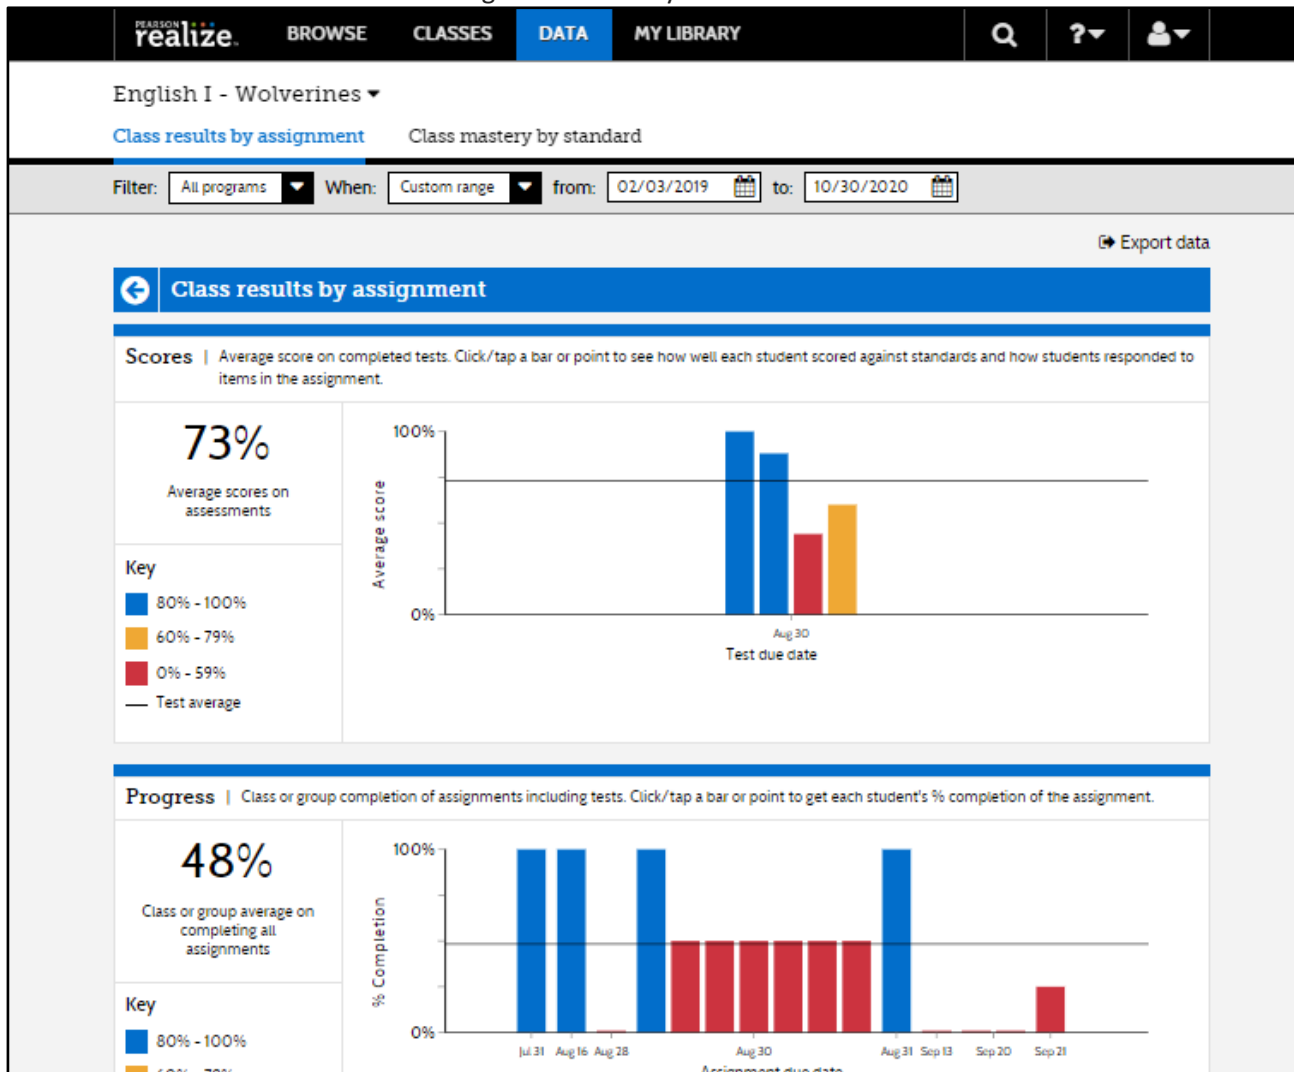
PEARSON realize. BROWSE CLASSES DATA MY LIBRARY

English I - Wolverines

Class results by assignment Class mastery by standard

Filter: All programs When: Custom range from: 02/03/2019 to: 10/30/2020

Export data

Class results by assignment

Scores | Average score on completed tests. Click/tap a bar or point to see how well each student scored against standards and how students responded to items in the assignment.

73%

Average scores on assessments

Key

80% - 100%

60% - 79%

0% - 59%

Test average

100%

Average score

0%

Aug 30

Test due date

Progress | Class or group completion of assignments including tests. Click/tap a bar or point to get each student's % completion of the assignment.

48%

Class or group average on completing all assignments

Key

80% - 100%

100%

% Completion

0%

Jul 31 Aug 16 Aug 28 Aug 30 Aug 31 Sep 13 Sep 20 Sep 21

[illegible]